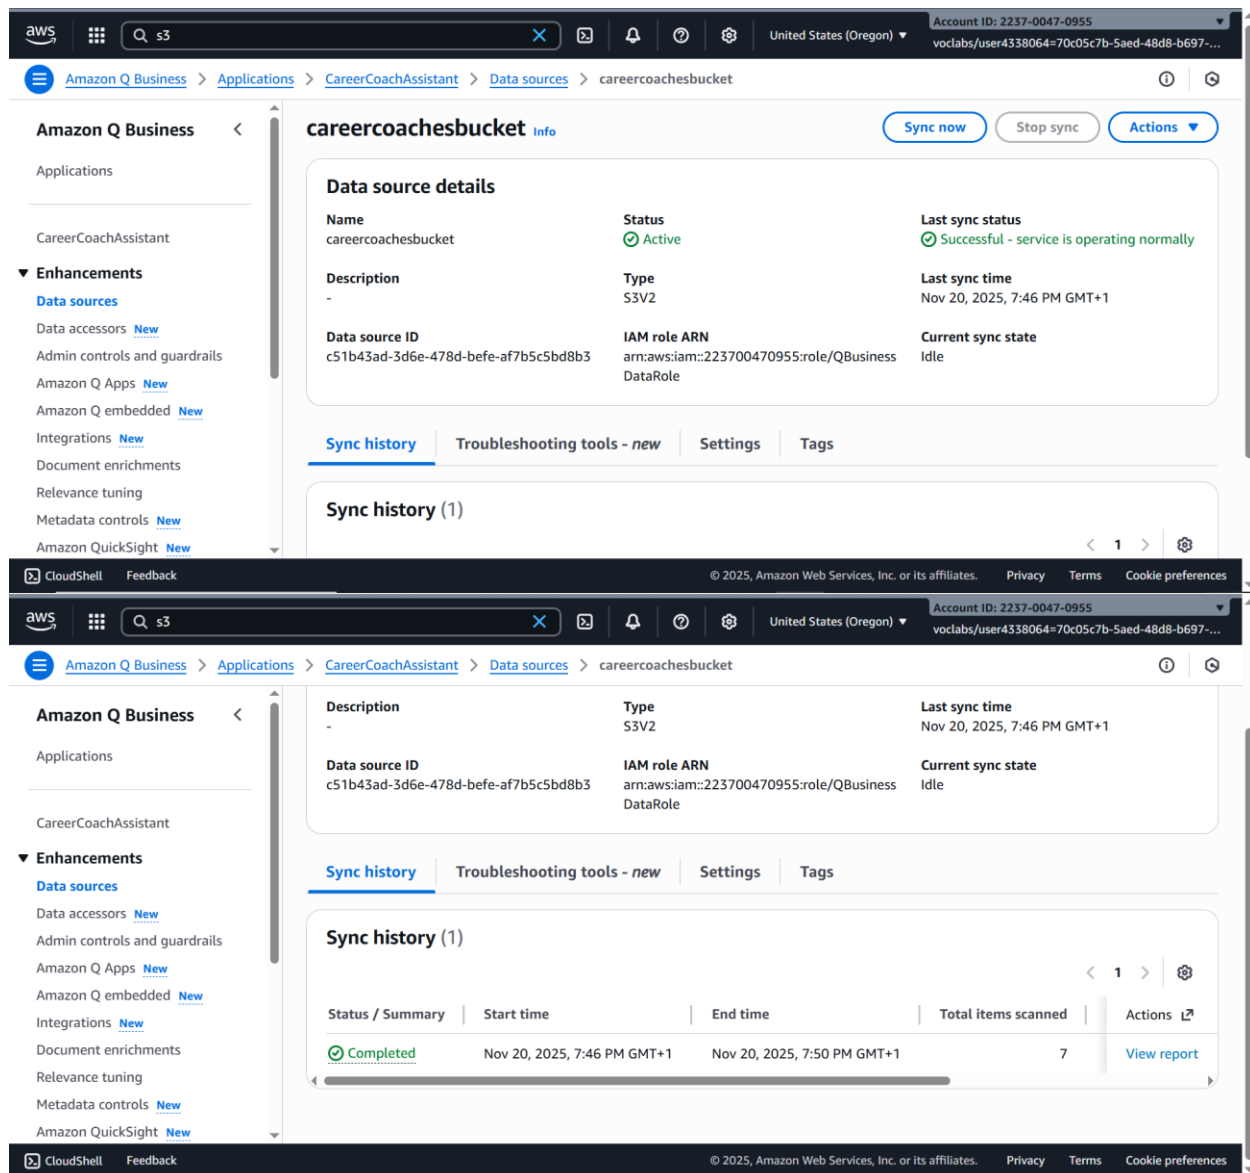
aws

s3

United States (Oregon) ▼

Account ID: 2237-0047-0955

voclabs/user4338064=70c05c7b-5aed-48d8-b697-...

Amazon Q Business > Applications > CareerCoachAssistant > Data sources > careercoachesbucket

Amazon Q Business

Applications

CareerCoachAssistant

▼ Enhancements

Data sources

Data accessors New

Admin controls and guardrails

Amazon Q Apps New

Amazon Q embedded New

Integrations New

Document enrichments

Relevance tuning

Metadata controls New

Amazon QuickSight New

careercoachesbucket Info

Sync now

Stop sync

Actions ▼

Data source details

Name
careercoachesbucket

Status
Active

Last sync status
Successful - service is operating normally

Description
-

Type
S3V2

Last sync time
Nov 20, 2025, 7:46 PM GMT+1

Data source ID
c51b43ad-3d6e-478d-befe-af7b5c5bd8b3

IAM role ARN
arn:aws:iam::223700470955:role/QBusinessDataRole

Current sync state
Idle

Sync history | Troubleshooting tools - new | Settings | Tags

Sync history (1)

1

CloudShell Feedback

© 2025, Amazon Web Services, Inc. or its affiliates. Privacy Terms Cookie preferences

aws

s3

United States (Oregon) ▼

Account ID: 2237-0047-0955

voclabs/user4338064=70c05c7b-5aed-48d8-b697-...

Amazon Q Business > Applications > CareerCoachAssistant > Data sources > careercoachesbucket

Amazon Q Business

Applications

CareerCoachAssistant

▼ Enhancements

Data sources

Data accessors New

Admin controls and guardrails

Amazon Q Apps New

Amazon Q embedded New

Integrations New

Document enrichments

Relevance tuning

Metadata controls New

Amazon QuickSight New

Description
-

Type
S3V2

Last sync time
Nov 20, 2025, 7:46 PM GMT+1

Data source ID
c51b43ad-3d6e-478d-befe-af7b5c5bd8b3

IAM role ARN
arn:aws:iam::223700470955:role/QBusinessDataRole

Current sync state
Idle

Sync history | Troubleshooting tools - new | Settings | Tags

Sync history (1)

1

| Status / Summary | Start time | End time | Total items scanned | Actions |
|---|---|---|---|---|
| Completed | Nov 20, 2025, 7:46 PM GMT+1 | Nov 20, 2025, 7:50 PM GMT+1 | 7 | View report |

CloudShell Feedback

© 2025, Amazon Web Services, Inc. or its affiliates. Privacy Terms Cookie preferences